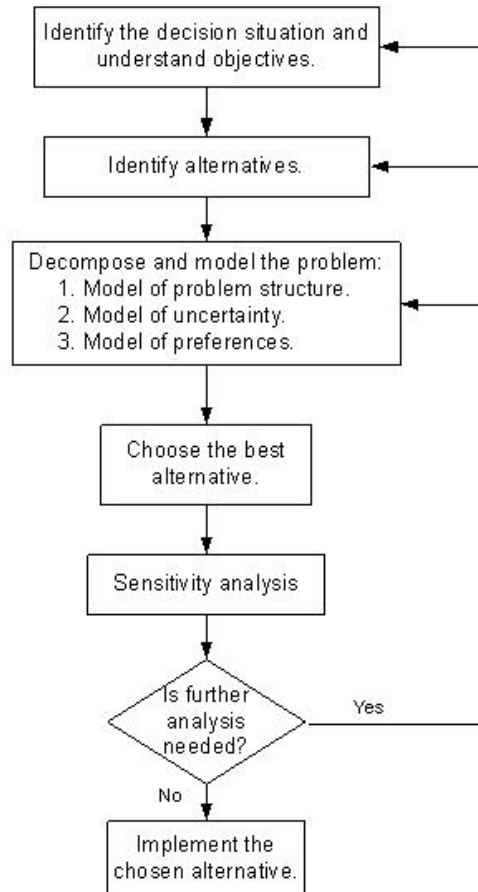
Identify the decision situation and understand objectives.

Identify alternatives.

Decompose and model the problem:
1. Model of problem structure.
2. Model of uncertainty.
3. Model of preferences.

Choose the best alternative.

Sensitivity analysis

Is further analysis needed?

Yes

No

Implement the chosen alternative.